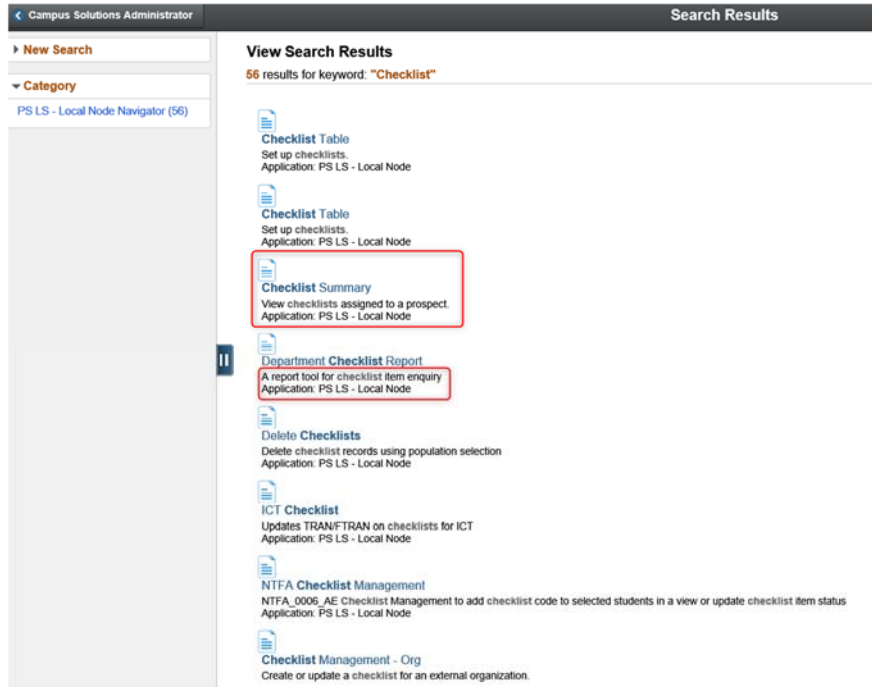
Campus Solutions Administrator

Search Results

New Search

Category

PS LS - Local Node Navigator (56)

View Search Results

56 results for keyword: "Checklist"

Checklist Table
Set up checklists.
Application: PS LS - Local Node

Checklist Table
Set up checklists.
Application: PS LS - Local Node

Checklist Summary
View checklists assigned to a prospect.
Application: PS LS - Local Node

Department Checklist Report
A report tool for checklist item enquiry
Application: PS LS - Local Node

Delete Checklists
Delete checklist records using population selection
Application: PS LS - Local Node

ICT Checklist
Updates TRAN/FTRAN on checklists for ICT
Application: PS LS - Local Node

NTFA Checklist Management
NTFA_0006_AE Checklist Management to add checklist code to selected students in a view or update checklist item status
Application: PS LS - Local Node

Checklist Management - Org
Create or update a checklist for an external organization.